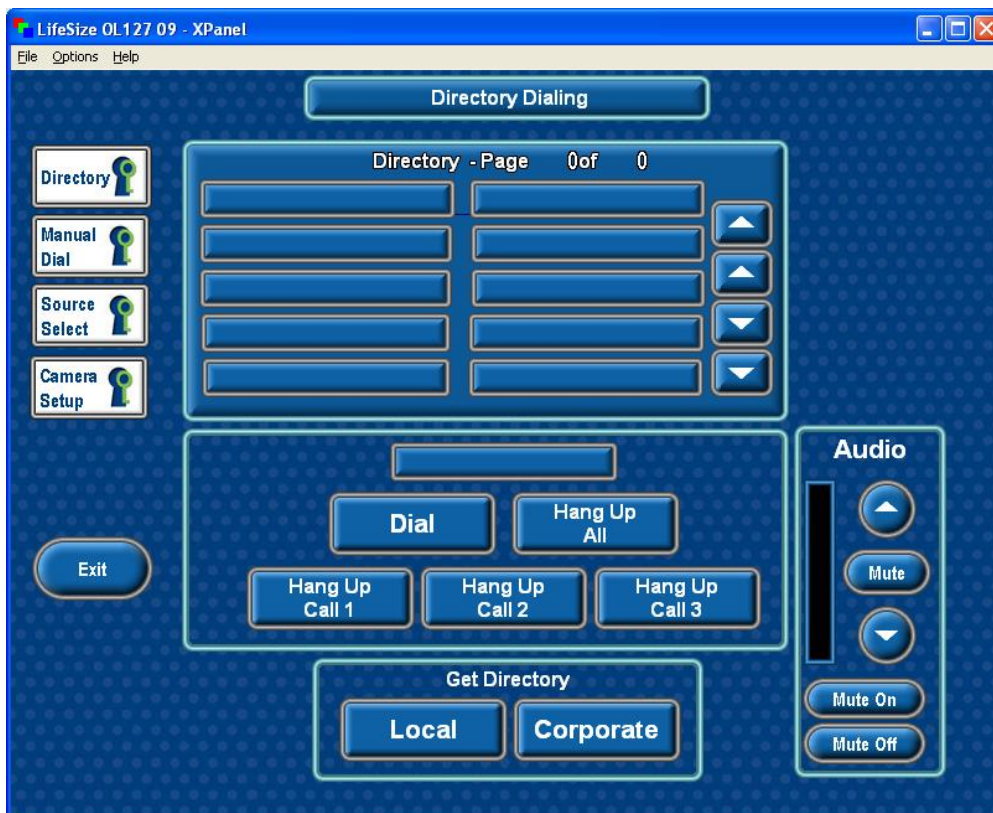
LifeSize OL127 09 - XPanel

File Options Help

Directory Dialing

Directory

Manual Dial

Source Select

Camera Setup

Directory - Page 0of 0

Exit

Dial

Hang Up All

Hang Up Call 1

Hang Up Call 2

Hang Up Call 3

Get Directory

Local

Corporate

Audio

Mute

Mute On

Mute Off